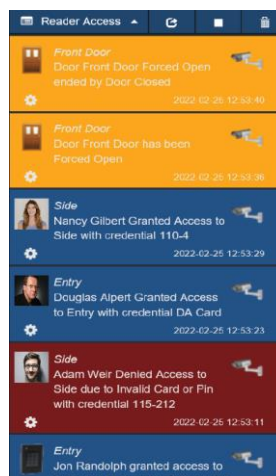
Reader Access

Front Door
Door Front Door Forced Open ended by Door Closed
2022-02-25 12:53:40

Front Door
Door Front Door has been Forced Open
2022-02-25 12:53:36

Side
Nancy Gilbert Granted Access to Side with credential 110-4
2022-02-25 12:53:29

Entry
Douglas Alpert Granted Access to Entry with credential DA Card
2022-02-25 12:53:23

Side
Adam Weir Denied Access to Side due to Invalid Card or Pin with credential 115-212
2022-02-25 12:53:11

Entry
Jon Randolph granted access to